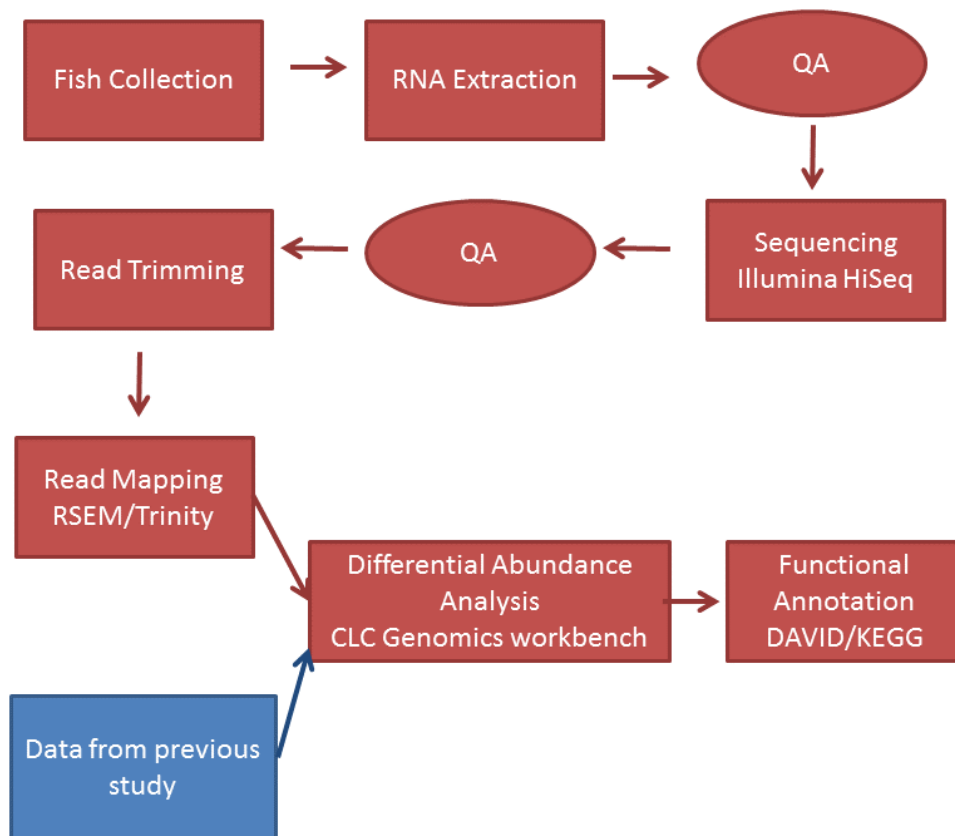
Fish Collection

RNA Extraction

QA

Sequencing
Illumina HiSeq

QA

Read Trimming

Read Mapping
RSEM/Trinity

Differential Abundance
Analysis
CLC Genomics workbench

Functional
Annotation
DAVID/KEGG

Data from previous
study